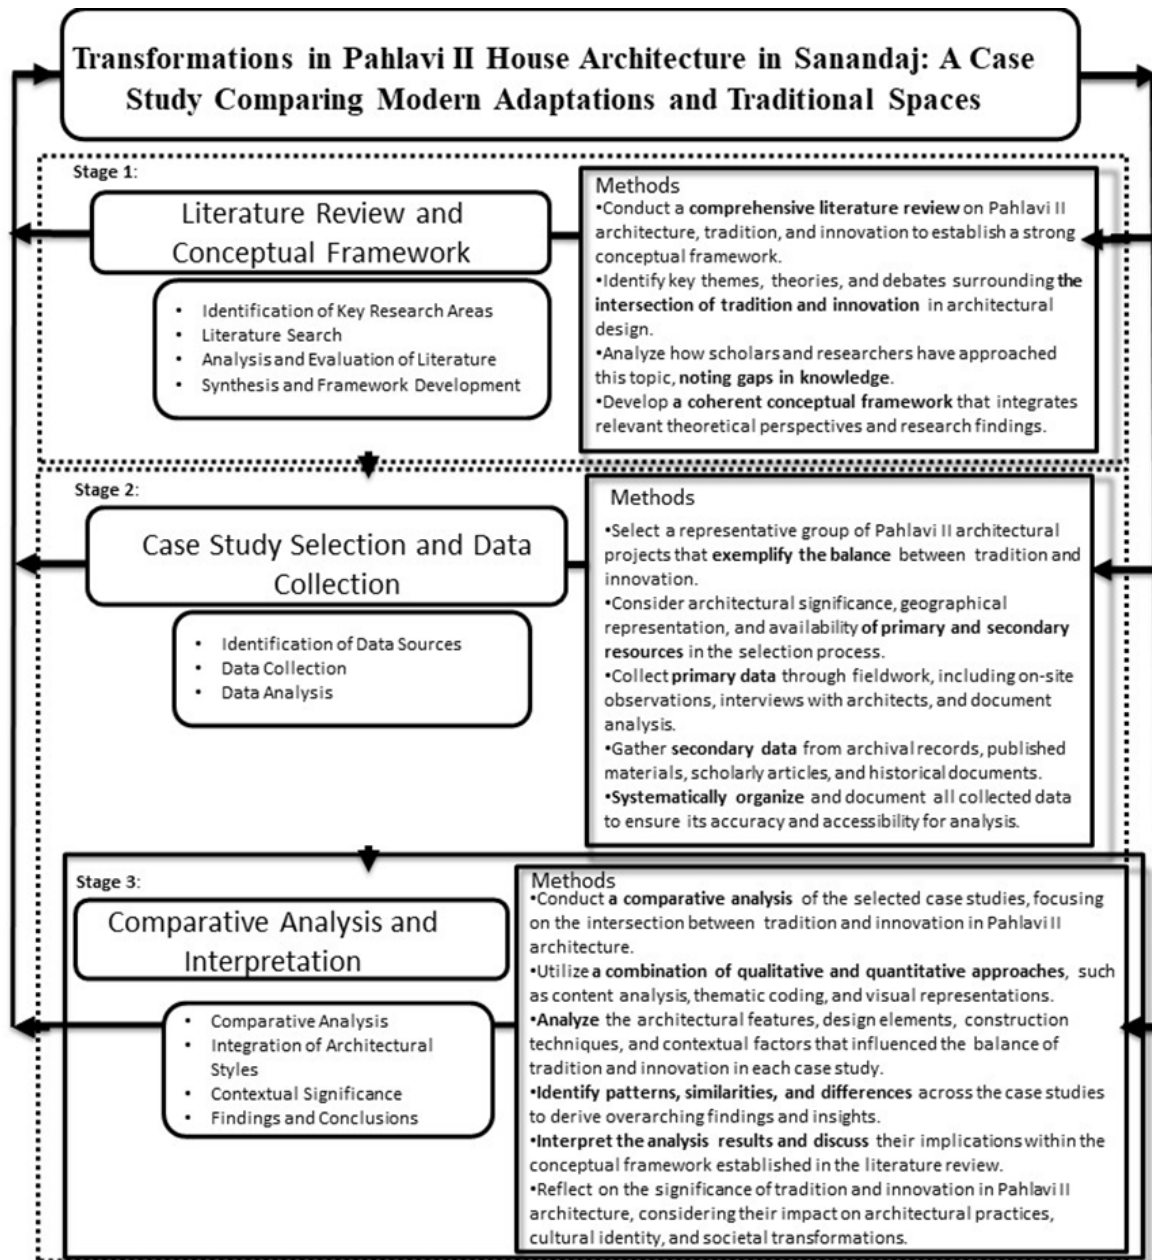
Transformations in Pahlavi II House Architecture in Sanandaj: A Case Study Comparing Modern Adaptations and Traditional Spaces

Stage 1:

Literature Review and Conceptual Framework

- Identification of Key Research Areas
- Literature Search
- Analysis and Evaluation of Literature
- Synthesis and Framework Development

Methods
•Conduct a comprehensive literature review on Pahlavi II architecture, tradition, and innovation to establish a strong conceptual framework.
•Identify key themes, theories, and debates surrounding the intersection of tradition and innovation in architectural design.
•Analyze how scholars and researchers have approached this topic, noting gaps in knowledge.
•Develop a coherent conceptual framework that integrates relevant theoretical perspectives and research findings.

Stage 2:

Case Study Selection and Data Collection

- Identification of Data Sources
- Data Collection
- Data Analysis

Methods
•Select a representative group of Pahlavi II architectural projects that exemplify the balance between tradition and innovation.
•Consider architectural significance, geographical representation, and availability of primary and secondary resources in the selection process.
•Collect primary data through fieldwork, including on-site observations, interviews with architects, and document analysis.
•Gather secondary data from archival records, published materials, scholarly articles, and historical documents.
•Systematically organize and document all collected data to ensure its accuracy and accessibility for analysis.

Stage 3:

Comparative Analysis and Interpretation

- Comparative Analysis
- Integration of Architectural Styles
- Contextual Significance
- Findings and Conclusions

Methods
•Conduct a comparative analysis of the selected case studies, focusing on the intersection between tradition and innovation in Pahlavi II architecture.
•Utilize a combination of qualitative and quantitative approaches, such as content analysis, thematic coding, and visual representations.
•Analyze the architectural features, design elements, construction techniques, and contextual factors that influenced the balance of tradition and innovation in each case study.
•Identify patterns, similarities, and differences across the case studies to derive overarching findings and insights.
•Interpret the analysis results and discuss their implications within the conceptual framework established in the literature review.
•Reflect on the significance of tradition and innovation in Pahlavi II architecture, considering their impact on architectural practices, cultural identity, and societal transformations.